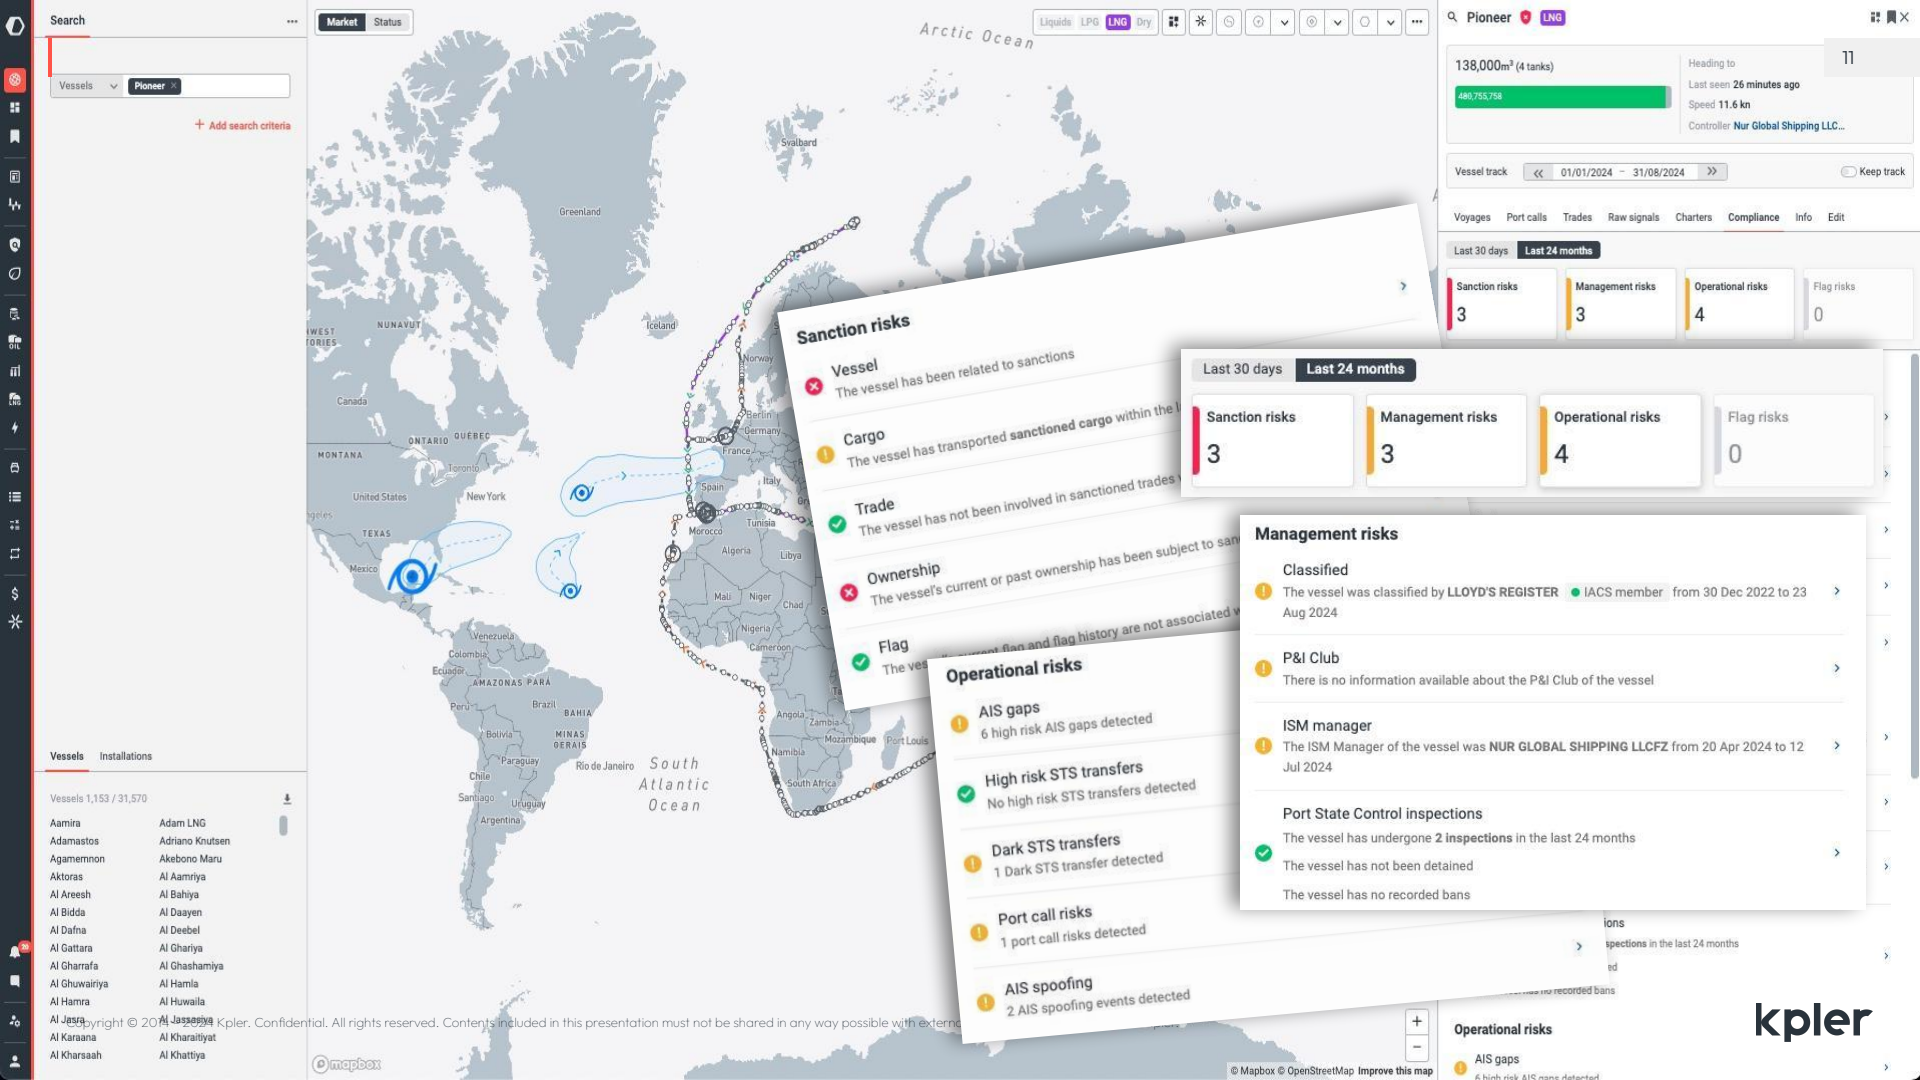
Search

Vessels Pioneer ×

+ Add search criteria

Market Status

Liquids LPG LNG Dry

Arctic Ocean

Pioneer LNG

138,000m³ (4 tanks)

480,755,758

Heading to
Last seen 26 minutes ago
Speed 11.6 kn
Controller Nur Global Shipping LLC...

Vessel track 01/01/2024 – 31/08/2024 Keep track

Voyages Port calls Trades Raw signals Charters Compliance Info Edit

Last 30 days Last 24 months

Sanction risks 3
Management risks 3
Operational risks 4
Flag risks 0

Sanction risks

Vessel
The vessel has been related to sanctions

Cargo
The vessel has transported sanctioned cargo within the l

Trade
The vessel has not been involved in sanctioned trades

Ownership
The vessel's current or past ownership has been subject to san

Flag
The ves current flag and flag history are not associated

Last 30 days Last 24 months

| Sanction risks | Management risks | Operational risks | Flag risks |
|---|---|---|---|
| 3 | 3 | 4 | 0 |

Management risks

Classified
The vessel was classified by LLOYD'S REGISTER IACS member from 30 Dec 2022 to 23 Aug 2024

P&I Club
There is no information available about the P&I Club of the vessel

ISM manager
The ISM Manager of the vessel was NUR GLOBAL SHIPPING LLCFZ from 20 Apr 2024 to 12 Jul 2024

Port State Control inspections
The vessel has undergone 2 inspections in the last 24 months
The vessel has not been detained
The vessel has no recorded bans

Operational risks

AIS gaps
6 high risk AIS gaps detected

High risk STS transfers
No high risk STS transfers detected

Dark STS transfers
1 Dark STS transfer detected

Port call risks
1 port call risks detected

AIS spoofing
2 AIS spoofing events detected

ions
spections in the last 24 months
ed
has no recorded bans

Operational risks
AIS gaps
6 high risk AIS gaps detected

Svalbard Greenland Iceland Norway NUNAVUT WEST TORIES Canada ONTARIO QUEBEC MONTANA Toronto United States New York TEXAS Mexico Berlin Germany France Italy Spain Tunisia Morocco Algeria Libya Mali Niger Chad Nigeria Cameroon Venezuela Colombia Ecuador AMAZONAS PARÁ Peru Brazil BAHIA Bolivia MINAS GERAIS Paraguay Chile Rio de Janeiro Santiago Uruguay Argentina South Atlantic Ocean Angola Zambia Namibia Mozambique Port Louis South Africa

Vessels Installations

Vessels 1,153 / 31,570

Aamira Adam LNG
Adamastos Adriano Knutsen
Agamemnon Akebono Maru
Aktoras Al Aamriya
Al Areesh Al Bahiya
Al Bidda Al Daayen
Al Dafna Al Deebel
Al Gattara Al Ghariya
Al Gharrafa Al Ghashamiya
Al Ghuwairiya Al Hamla
Al Hamra Al Huwaila
Al Jasra Al Jassasiya
Al Karaana Al Kharaitiyat
Al Kharsaah Al Khattiya

Copyright © 2014 - 2024 Kpler. Confidential. All rights reserved. Contents included in this presentation must not be shared in any way possible with extern

mapbox

© Mapbox © OpenStreetMap Improve this map

kpler